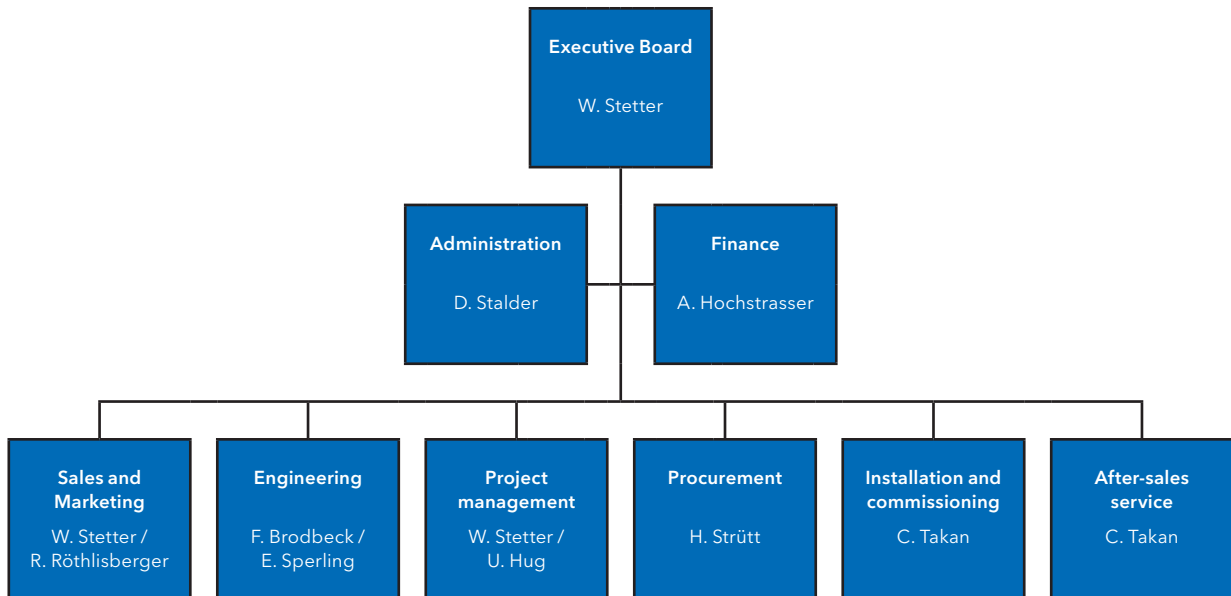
Executive Board

W. Stetter

Administration

D. Stalder

Finance

A. Hochstrasser

Sales and Marketing

W. Stetter / R. Röthlisberger

Engineering

F. Brodbeck / E. Sperling

Project management

W. Stetter / U. Hug

Procurement

H. Strütt

Installation and commissioning

C. Takan

After-sales service

C. Takan